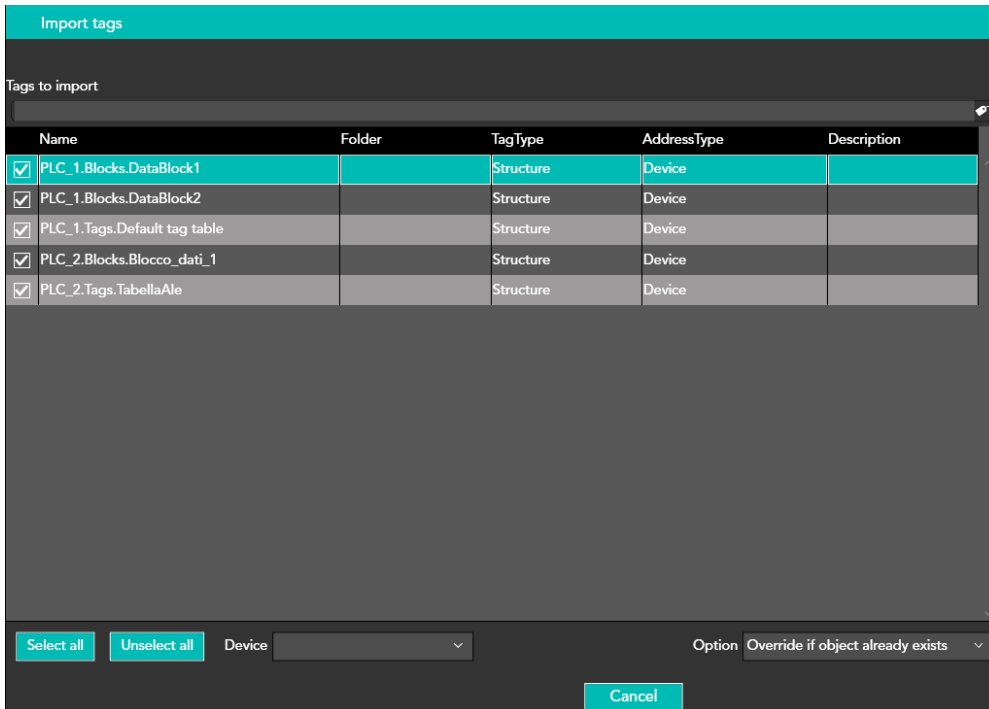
Import tags

Tags to import

| Name | Folder | TagType | AddressType | Description |
|---|---|---|---|---|
| PLC_1.Blocks.DataBlock1 | | Structure | Device | |
| PLC_1.Blocks.DataBlock2 | | Structure | Device | |
| PLC_1.Tags.Default tag table | | Structure | Device | |
| PLC_2.Blocks.Blocco_dati_1 | | Structure | Device | |
| PLC_2.Tags.TabellaAle | | Structure | Device | |

Select all
Unselect all
Device
Option
Override if object already exists
Cancel